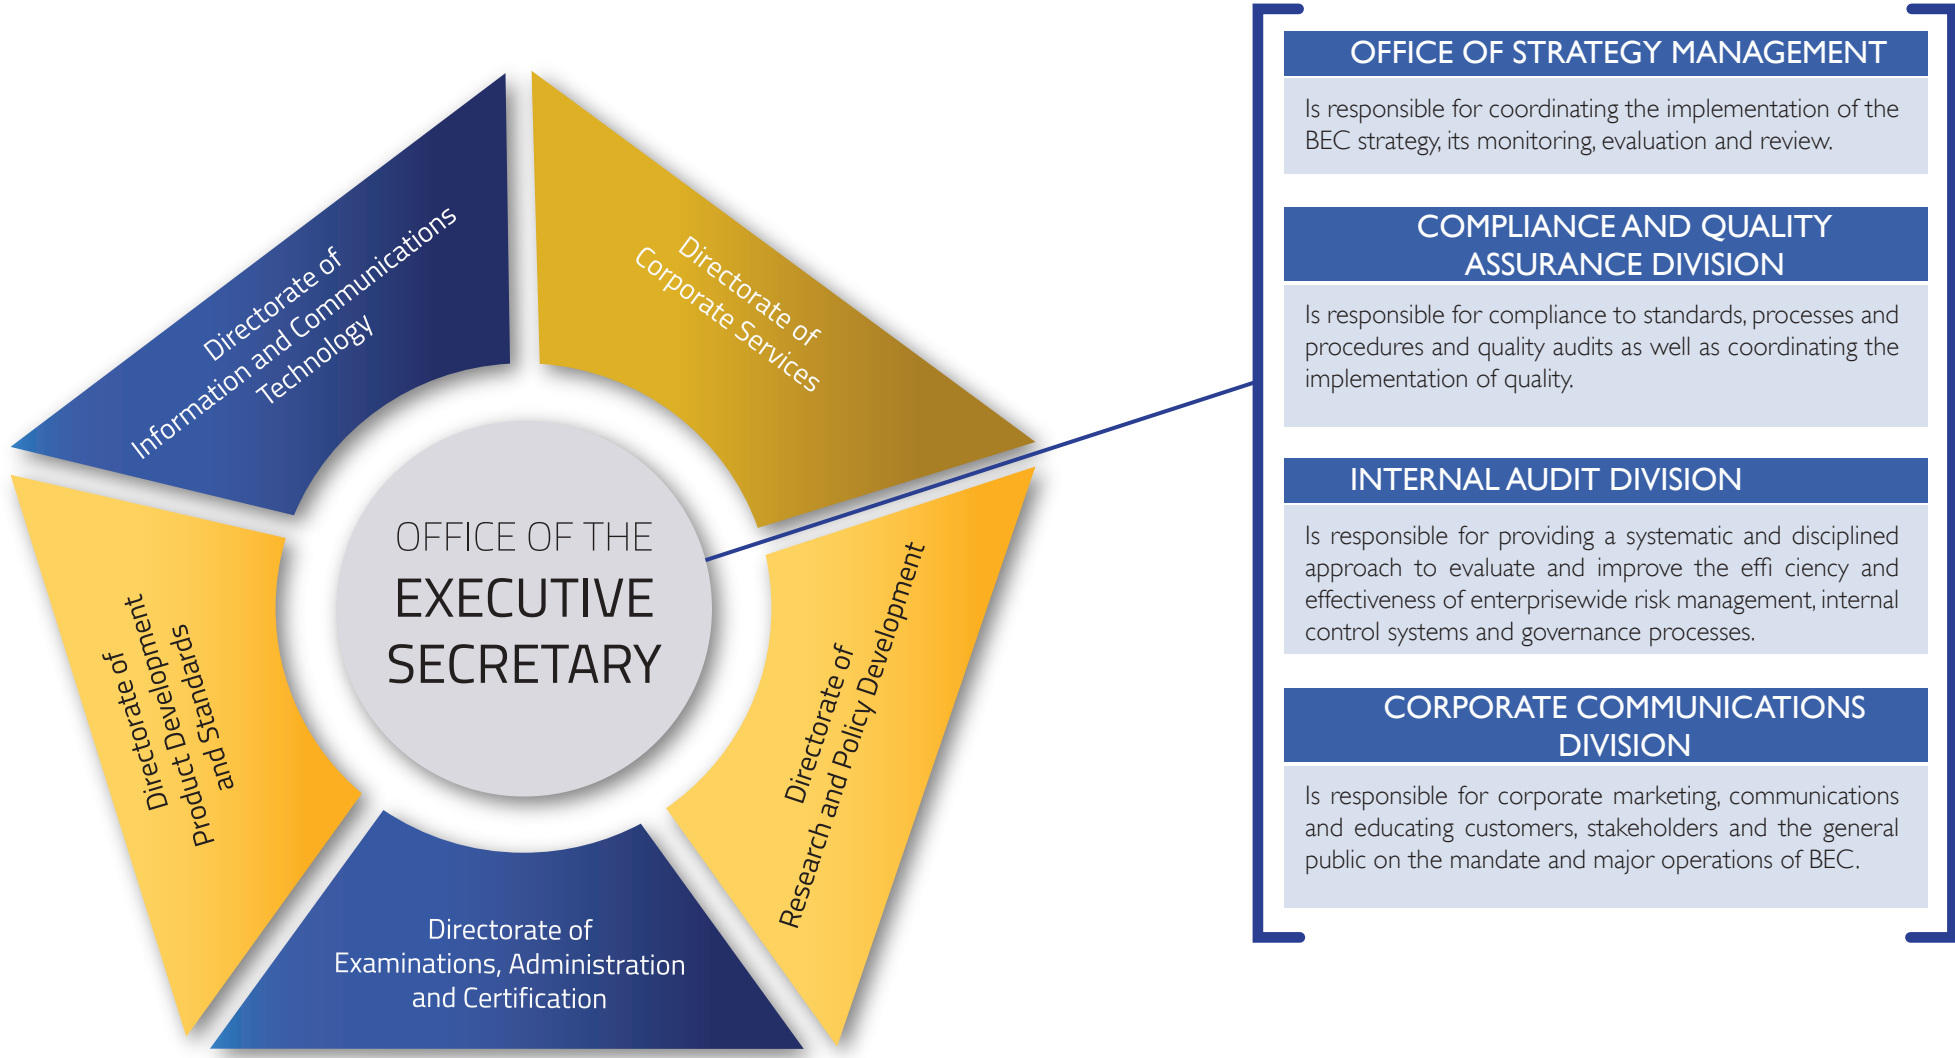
Directorate of Information and Communications Technology

Directorate of Corporate Services

Directorate of Product Development and Standards

OFFICE OF THE EXECUTIVE SECRETARY

Directorate of Research and Policy Development

Directorate of Examinations, Administration and Certification

OFFICE OF STRATEGY MANAGEMENT

Is responsible for coordinating the implementation of the BEC strategy, its monitoring, evaluation and review.

COMPLIANCE AND QUALITY ASSURANCE DIVISION

Is responsible for compliance to standards, processes and procedures and quality audits as well as coordinating the implementation of quality.

INTERNAL AUDIT DIVISION

Is responsible for providing a systematic and disciplined approach to evaluate and improve the effi ciency and effectiveness of enterprisewide risk management, internal control systems and governance processes.

CORPORATE COMMUNICATIONS DIVISION

Is responsible for corporate marketing, communications and educating customers, stakeholders and the general public on the mandate and major operations of BEC.